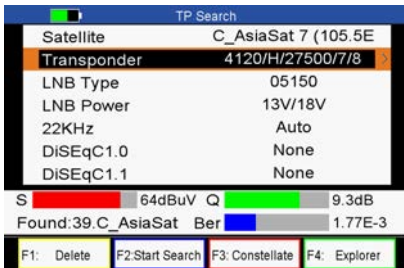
TP Search

| | |
|---|---|
| Satellite | C_AsiaSat 7 (105.5E |
| Transponder | 4120/H/27500/7/8 |
| LNB Type | 05150 |
| LNB Power | 13V/18V |
| 22KHz | Auto |
| DiSEqC1.0 | None |
| DiSEqC1.1 | None |

S 64dBuV Q 9.3dB

Found:39.C_AsiaSat Ber 1.77E-3

F1: Delete F2:Start Search F3: Constellate F4: Explorer